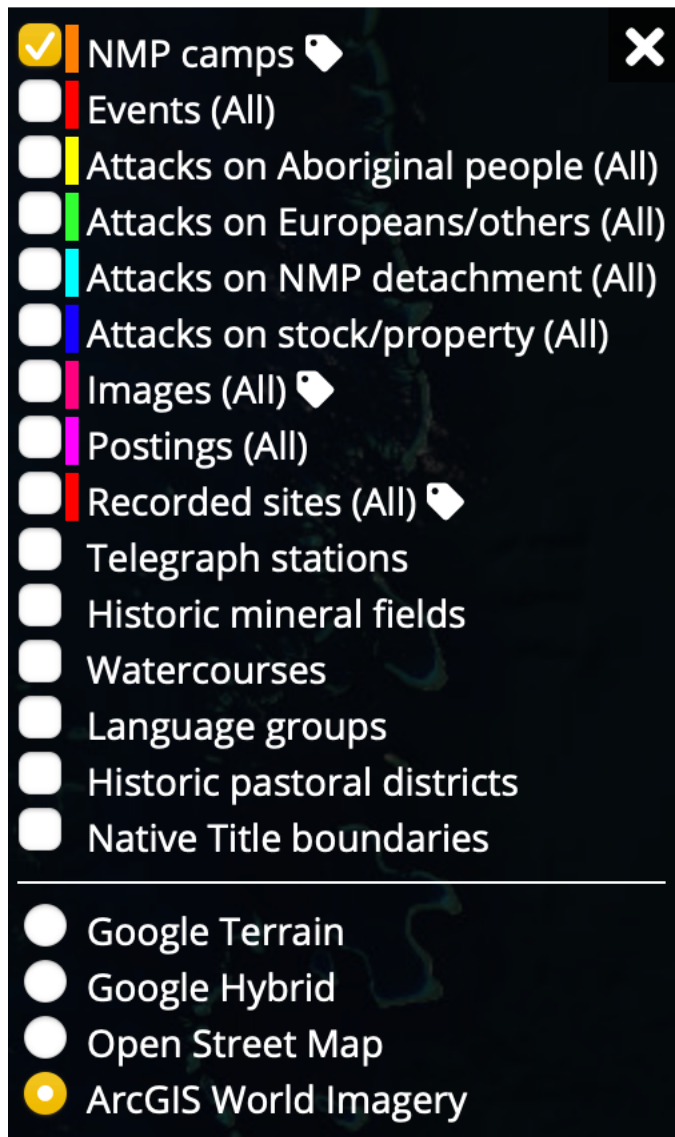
NMP camps
Events (All)
Attacks on Aboriginal people (All)
Attacks on Europeans/others (All)
Attacks on NMP detachment (All)
Attacks on stock/property (All)
Images (All)
Postings (All)
Recorded sites (All)
Telegraph stations
Historic mineral fields
Watercourses
Language groups
Historic pastoral districts
Native Title boundaries

Google Terrain
Google Hybrid
Open Street Map
ArcGIS World Imagery